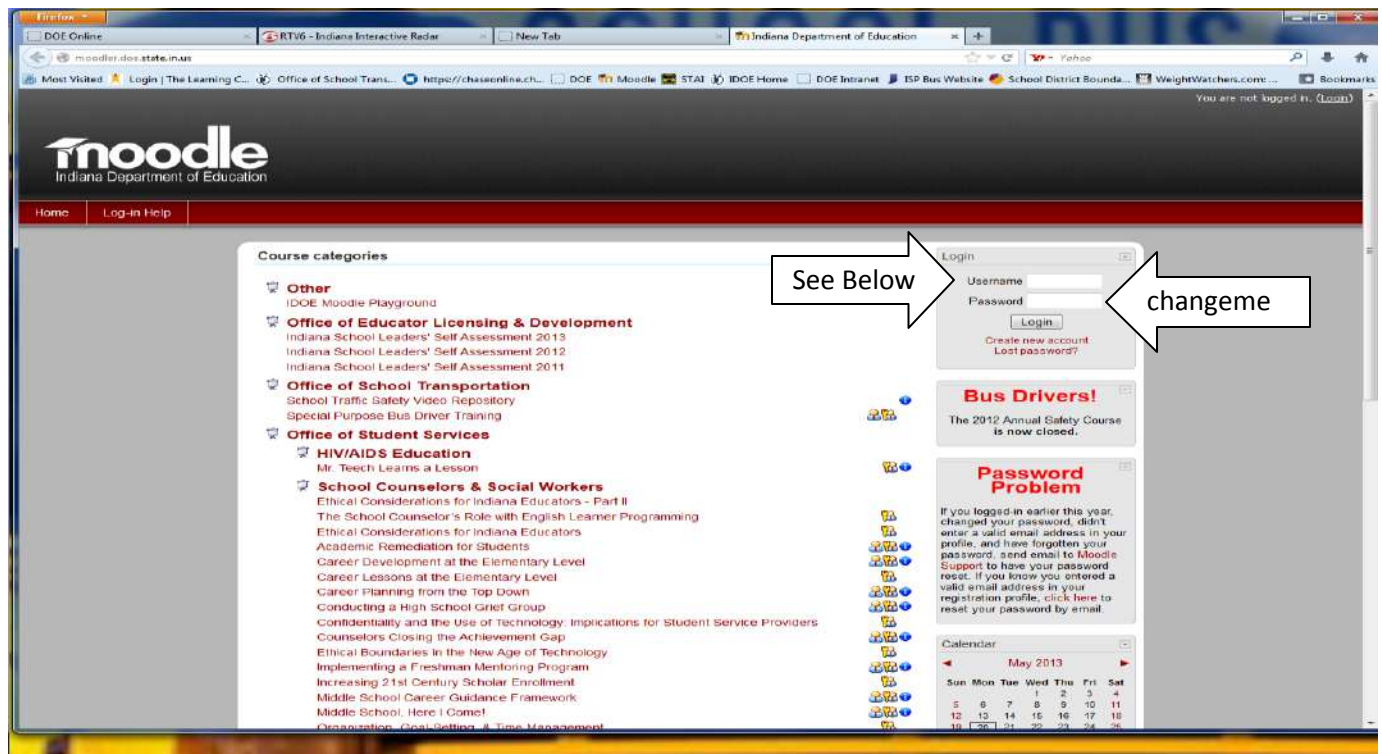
Firefox

DOE Online
RTV6 - Indiana Interactive Radar
New Tab
Indiana Department of Education

moodle.doe.state.in.us

Yahoo

Most Visited | Login | The Learning C... | Office of School Trans... | https://chaseonline.ch... | DOE | Moodle | STAI | IDOE Home | DOE Intranet | ISP Bus Website | School District Bounda... | WeightWatchers.com: ... | Bookmarks

You are not logged in. (Login)

moodle
Indiana Department of Education

Home | Log-in Help

Course categories

Other
IDOE Moodle Playground

Office of Educator Licensing & Development
Indiana School Leaders' Self Assessment 2013
Indiana School Leaders' Self Assessment 2012
Indiana School Leaders' Self Assessment 2011

Office of School Transportation
School Traffic Safety Video Repository
Special Purpose Bus Driver Training

Office of Student Services

HIV/AIDS Education
Mr. Teech Learns a Lesson

School Counselors & Social Workers
Ethical Considerations for Indiana Educators - Part II
The School Counselor's Role with English Learner Programming
Ethical Considerations for Indiana Educators
Academic Remediation for Students
Career Development at the Elementary Level
Career Lessons at the Elementary Level
Career Planning from the Top Down
Conducting a High School Grief Group
Confidentiality and the Use of Technology: Implications for Student Service Providers
Counselors Closing the Achievement Gap
Ethical Boundaries in the New Age of Technology
Implementing a Freshman Mentoring Program
Increasing 21st Century Scholar Enrollment
Middle School Career Guidance Framework
Middle School, Here I Come!
Organization, Goal-Setting, & Time Management

Login
Username
Password
Login
Create new account
Lost password?

See Below

changeme

Bus Drivers!
The 2012 Annual Safety Course is now closed.

Password Problem
If you logged-in earlier this year, changed your password, didn't enter a valid email address in your profile, and have forgotten your password, send email to Moodle Support to have your password reset. If you know you entered a valid email address in your registration profile, click here to reset your password by email.

Calendar
May 2013
| Sun | Mon | Tue | Wed | Thu | Fri | Sat |
|---|---|---|---|---|---|---|
| | | | 1 | 2 | 3 | 4 |
| 5 | 6 | 7 | 8 | 9 | 10 | 11 |
| 12 | 13 | 14 | 15 | 16 | 17 | 18 |
| 19 | 20 | 21 | 22 | 23 | 24 | 25 |